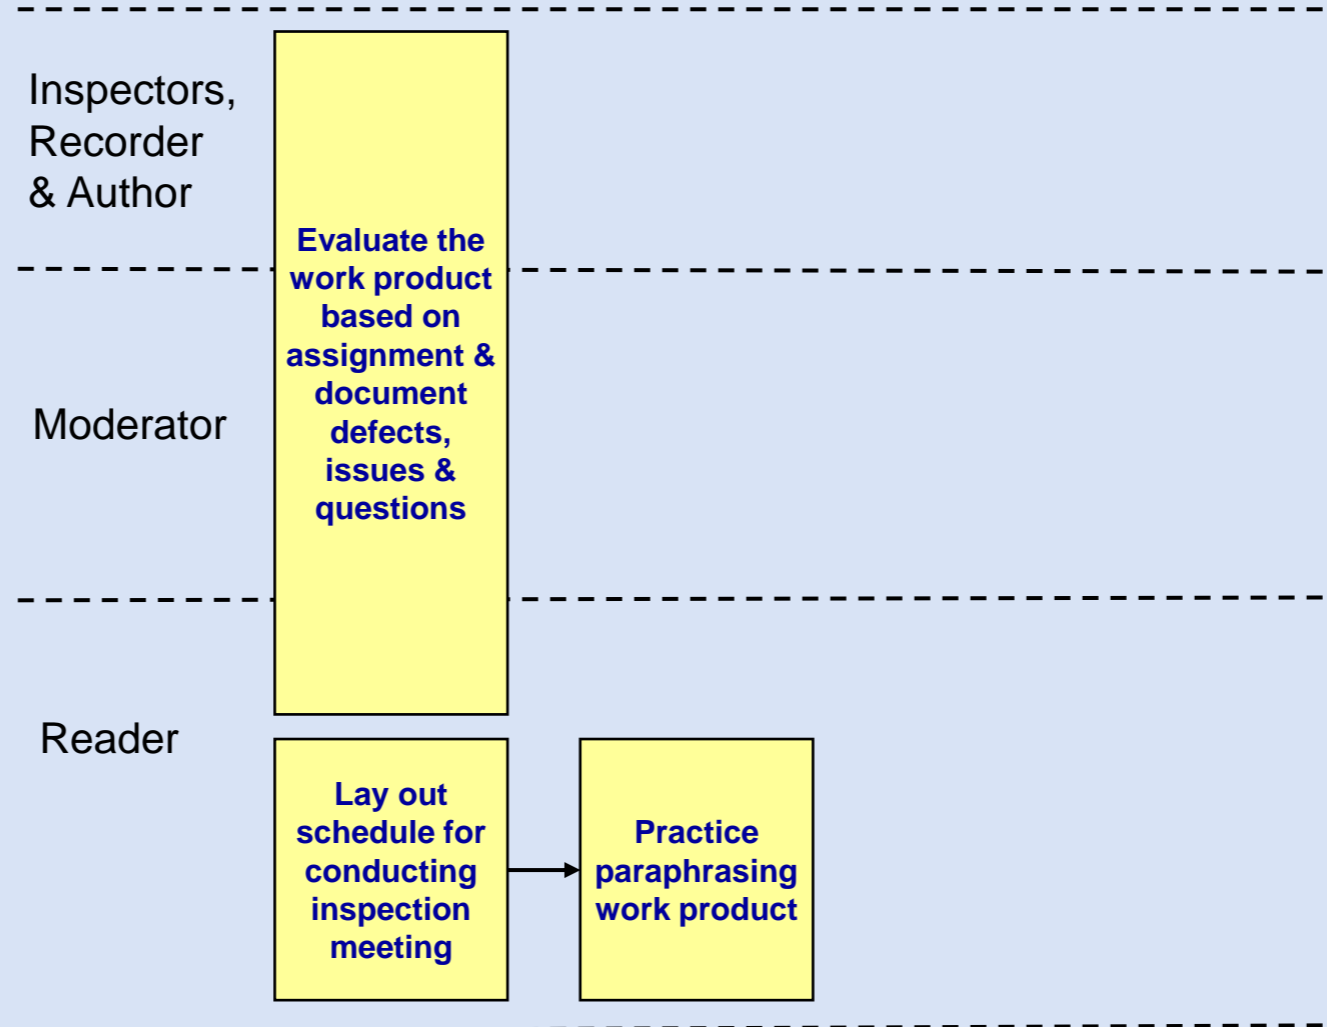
Inspectors, Recorder & Author

Evaluate the work product based on assignment & document defects, issues & questions

Moderator

Reader

Lay out schedule for conducting inspection meeting

Practice paraphrasing work product